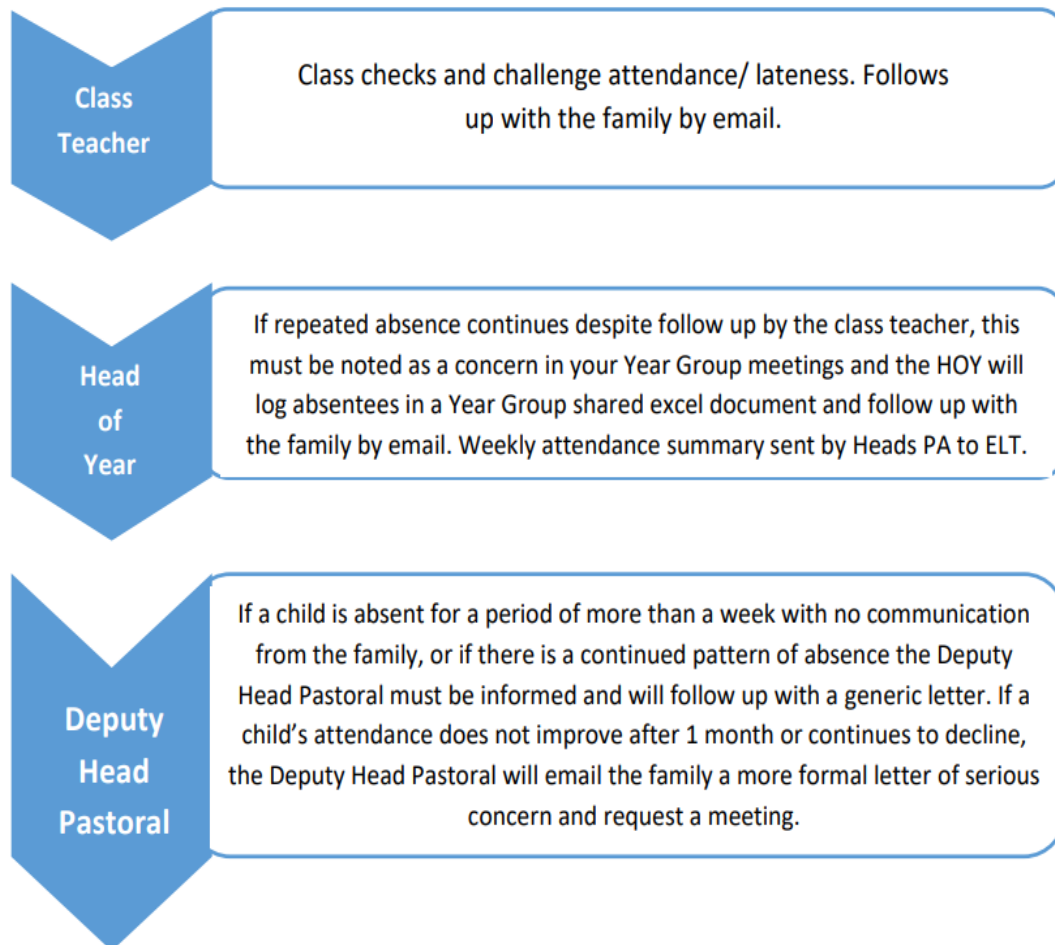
Class Teacher

Class checks and challenge attendance/ lateness. Follows up with the family by email.

Head of Year

If repeated absence continues despite follow up by the class teacher, this must be noted as a concern in your Year Group meetings and the HOY will log absentees in a Year Group shared excel document and follow up with the family by email. Weekly attendance summary sent by Heads PA to ELT.

Deputy Head Pastoral

If a child is absent for a period of more than a week with no communication from the family, or if there is a continued pattern of absence the Deputy Head Pastoral must be informed and will follow up with a generic letter. If a child's attendance does not improve after 1 month or continues to decline, the Deputy Head Pastoral will email the family a more formal letter of serious concern and request a meeting.